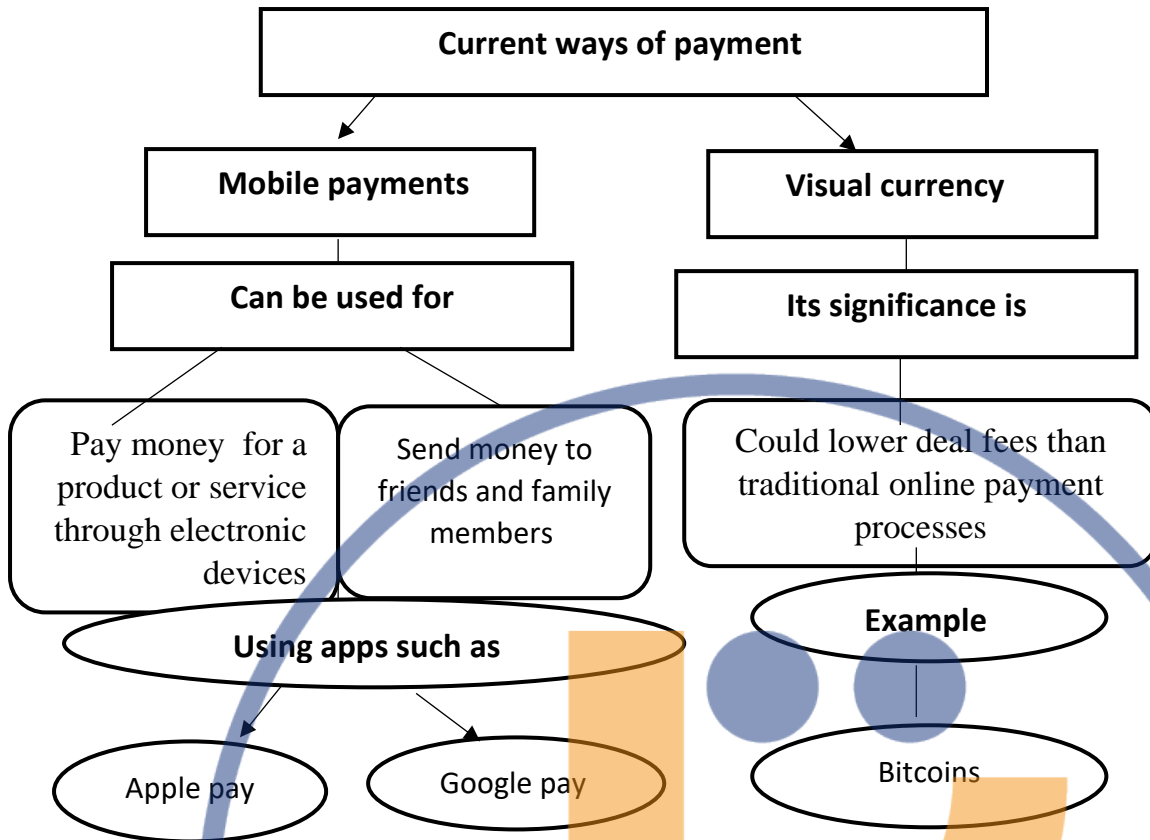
Current ways of payment

Mobile payments

Visual currency

Can be used for

Its significance is

Pay money for a product or service through electronic devices

Send money to friends and family members

Could lower deal fees than traditional online payment processes

Using apps such as

Example

Apple pay

Google pay

Bitcoins